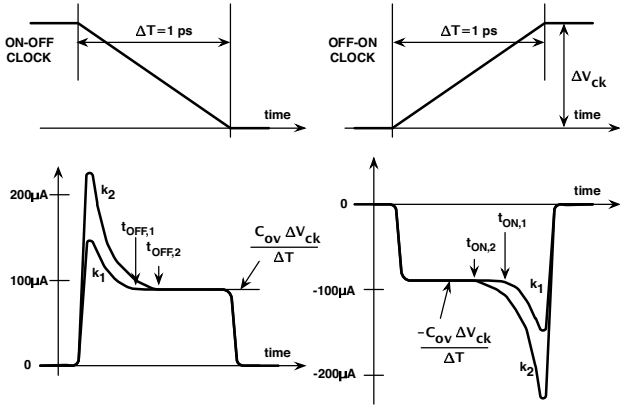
ON-OFF CLOCK

$\Delta T=1$ ps

time

OFF-ON CLOCK

$\Delta T=1$ ps

$\Delta V_{ck}$

time

200µA

$k_2$

$t_{OFF,1}$

$t_{OFF,2}$

$\frac{C_{ov}\,\Delta V_{ck}}{\Delta T}$

100µA

$k_1$

0

time

time

0

$t_{ON,1}$

$t_{ON,2}$

-100µA

$k_1$

$\frac{-C_{ov}\,\Delta V_{ck}}{\Delta T}$

-200µA

$k_2$